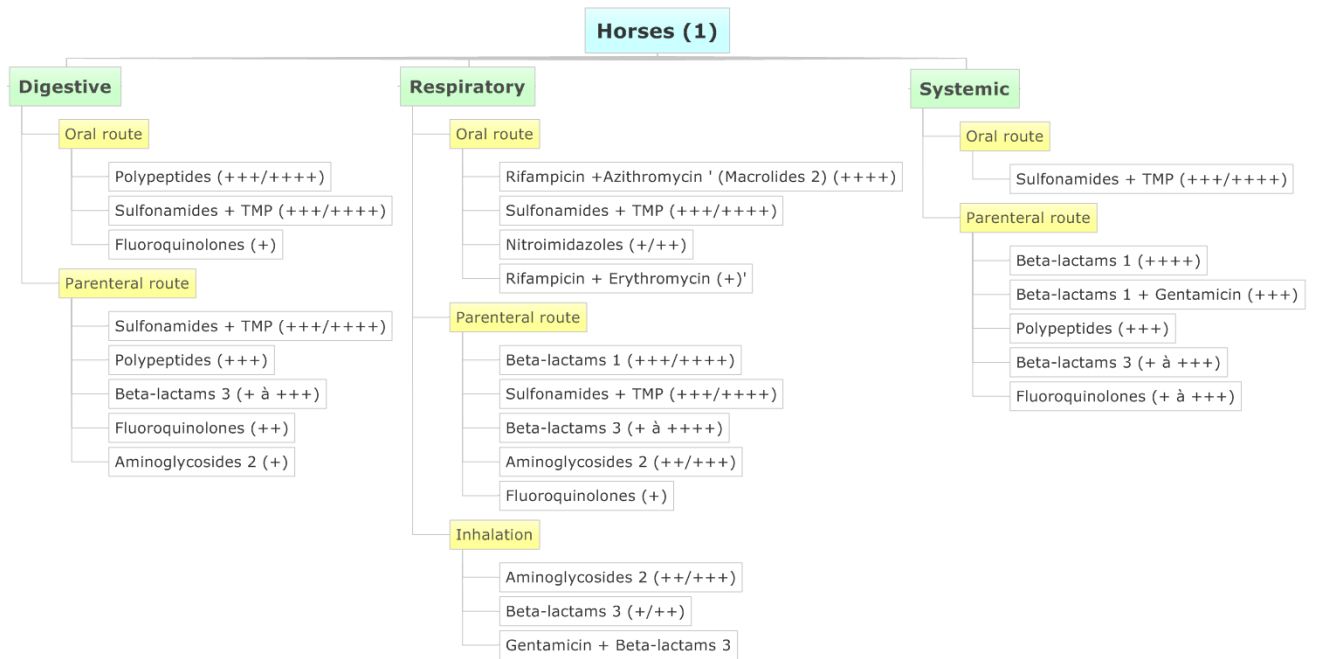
Horses (1)

Digestive

Oral route

Polypeptides (+++/++++)

Sulfonamides + TMP (+++/++++)

Fluoroquinolones (+)

Parenteral route

Sulfonamides + TMP (+++/++++)

Polypeptides (+++)

Beta-lactams 3 (+ à +++)

Fluoroquinolones (++)

Aminoglycosides 2 (+)

Respiratory

Oral route

Rifampicin +Azithromycin ' (Macrolides 2) (++++)

Sulfonamides + TMP (+++/++++)

Nitroimidazoles (+/++)

Rifampicin + Erythromycin (+)'

Parenteral route

Beta-lactams 1 (+++/++++)

Sulfonamides + TMP (+++/++++)

Beta-lactams 3 (+ à ++++)

Aminoglycosides 2 (++/+++)

Fluoroquinolones (+)

Inhalation

Aminoglycosides 2 (++/+++)

Beta-lactams 3 (+/++)

Gentamicin + Beta-lactams 3

Systemic

Oral route

Sulfonamides + TMP (+++/++++)

Parenteral route

Beta-lactams 1 (++++)

Beta-lactams 1 + Gentamicin (+++)

Polypeptides (+++)

Beta-lactams 3 (+ à +++)

Fluoroquinolones (+ à +++)